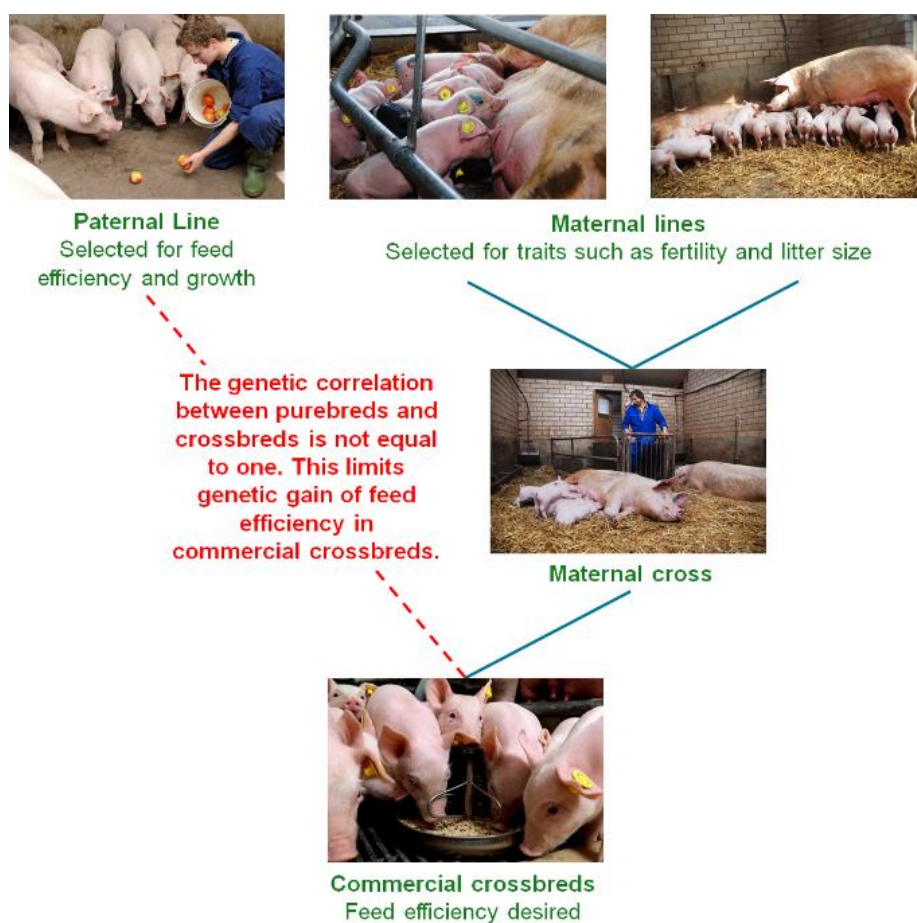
Paternal Line
Selected for feed efficiency and growth

Maternal lines
Selected for traits such as fertility and litter size

The genetic correlation between purebreds and crossbreds is not equal to one. This limits genetic gain of feed efficiency in commercial crossbreds.

Maternal cross

Commercial crossbreds
Feed efficiency desired